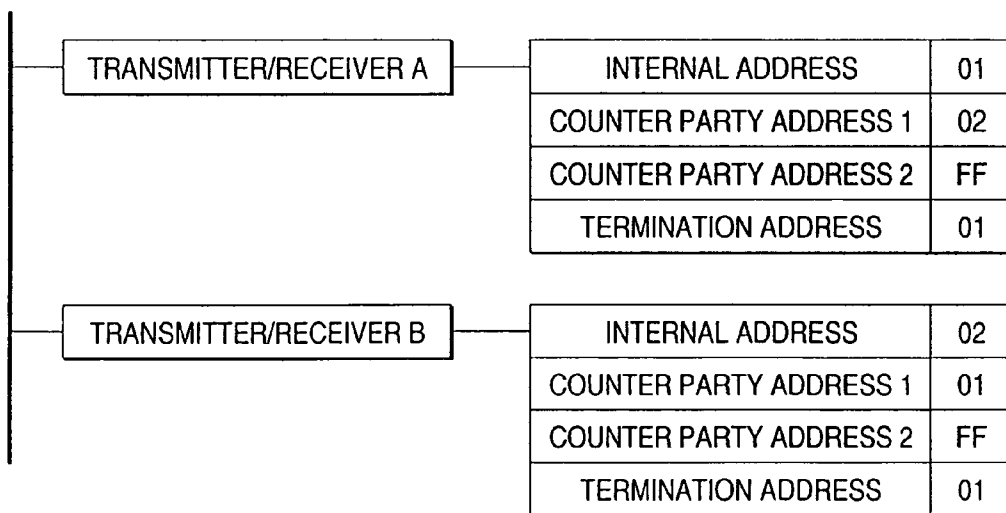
TRANSMITTER/RECEIVER A

| INTERNAL ADDRESS | 01 |
|---|---|
| COUNTER PARTY ADDRESS 1 | 02 |
| COUNTER PARTY ADDRESS 2 | FF |
| TERMINATION ADDRESS | 01 |

TRANSMITTER/RECEIVER B

| INTERNAL ADDRESS | 02 |
|---|---|
| COUNTER PARTY ADDRESS 1 | 01 |
| COUNTER PARTY ADDRESS 2 | FF |
| TERMINATION ADDRESS | 01 |